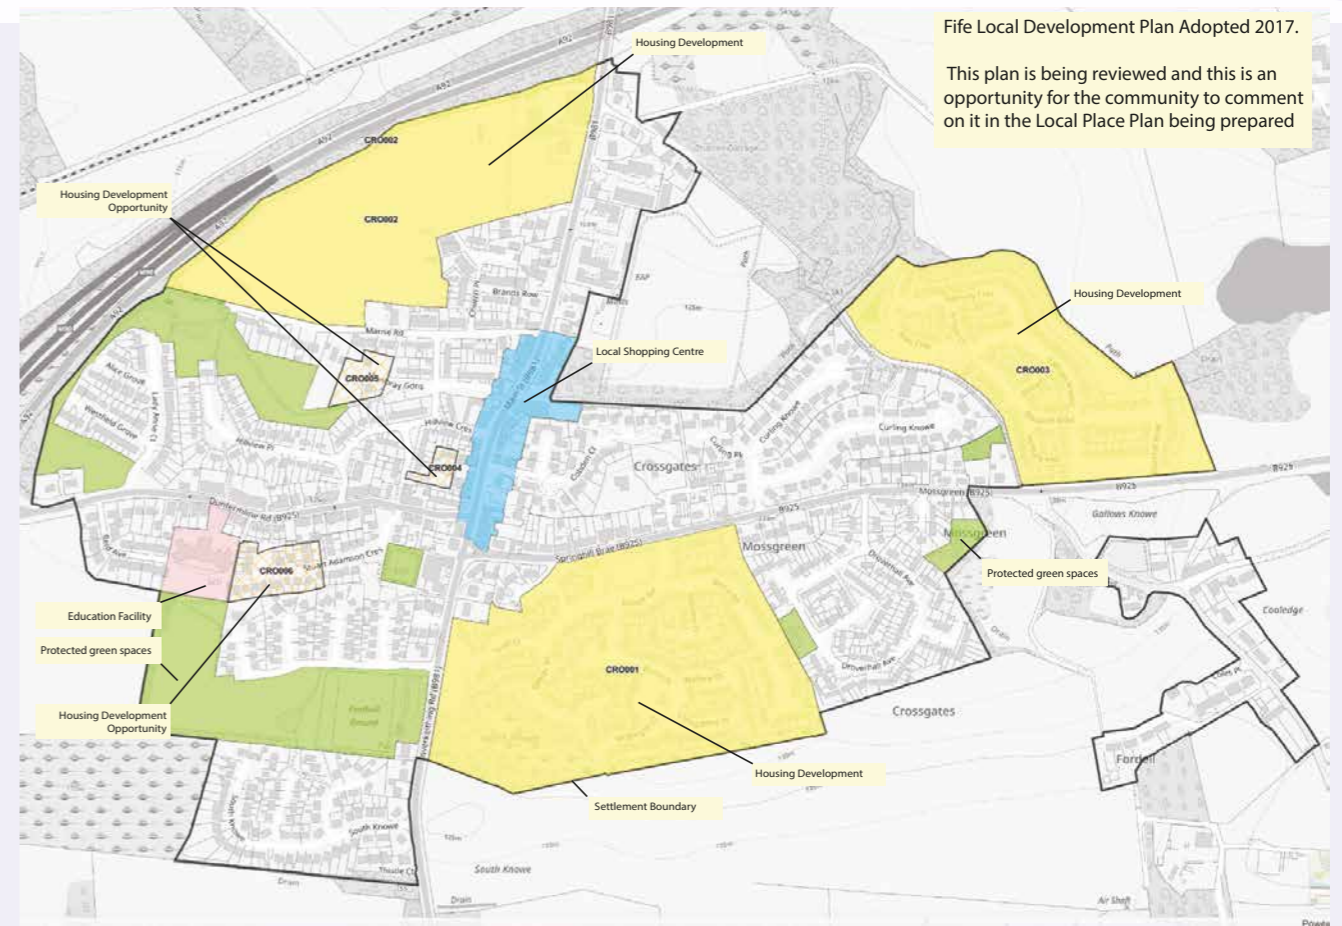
Fife Local Development Plan Adopted 2017.

This plan is being reviewed and this is an opportunity for the community to comment on it in the Local Place Plan being prepared

Housing Development

Housing Development Opportunity

CRO002

CRO002

Housing Development

CRO003

Local Shopping Centre

CRO005

CRO004

Crossgates

Mossgreen

Mossgreen

Protected green spaces

CRO006

Education Facility

Protected green spaces

CRO001

Housing Development Opportunity

Housing Development

Settlement Boundary

Crossgates

Fordell

Marne Rd

Brants Row

Hillview Cres

Hillview Pl

Dunfermline Rd (B925)

Springfield Brae (B925)

Curling Knowe

Gallows Knowe

Cooledge

South Knowe

Drain

Air Shaft

B925